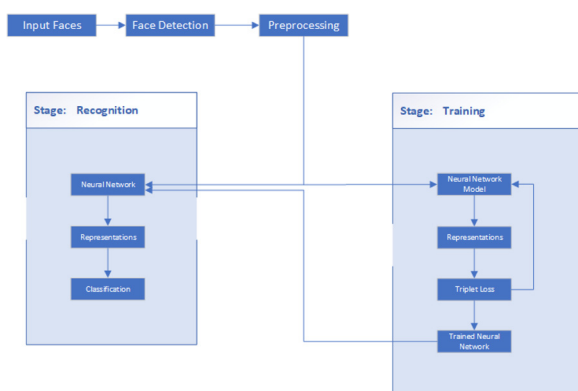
Input Faces

Face Detection

Preprocessing

Stage: Recognition

Neural Network

Representations

Classification

Stage: Training

Neural Network Model

Representations

Triplet Loss

Trained Neural Network